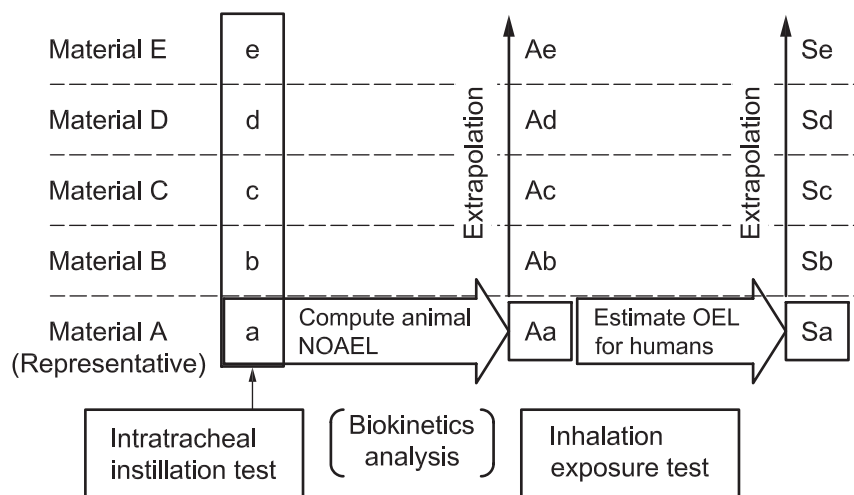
Material E
Material D
Material C
Material B
Material A
(Representative)

e
d
c
b
a

Compute animal NOAEL

Extrapolation

Ae
Ad
Ac
Ab
Aa

Estimate OEL for humans

Extrapolation

Se
Sd
Sc
Sb
Sa

Intratracheal instillation test

Biokinetics analysis

Inhalation exposure test